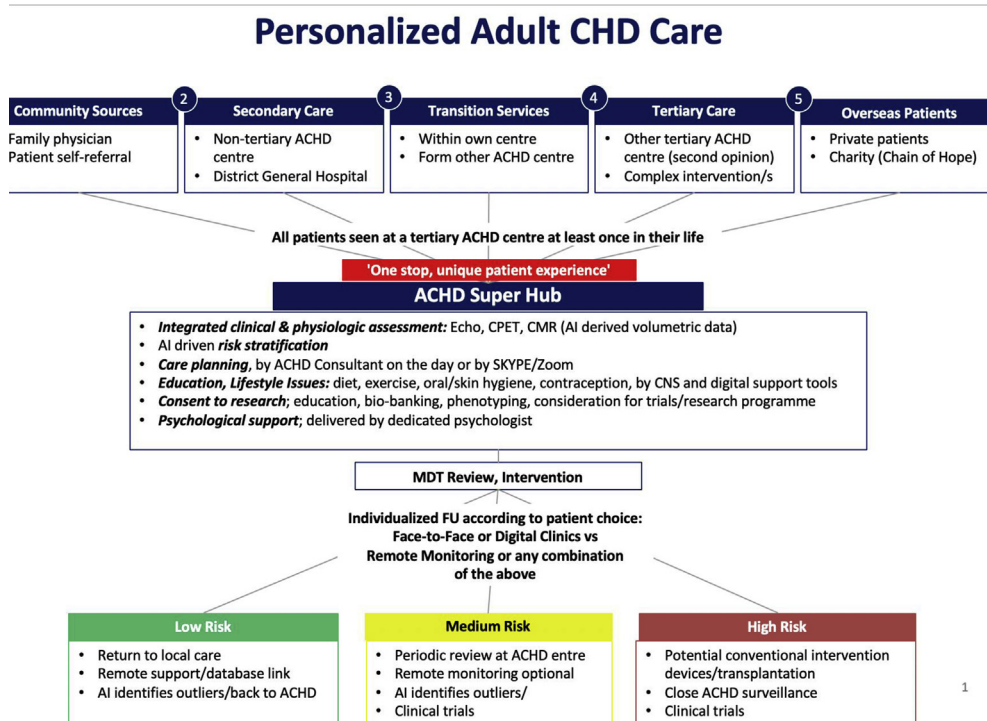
Personalized Adult CHD Care

Community Sources
Family physician
Patient self-referral

2
Secondary Care
- Non-tertiary ACHD centre
- District General Hospital

3
Transition Services
- Within own centre
- Form other ACHD centre

4
Tertiary Care
- Other tertiary ACHD centre (second opinion)
- Complex intervention/s

5
Overseas Patients
- Private patients
- Charity (Chain of Hope)

All patients seen at a tertiary ACHD centre at least once in their life

'One stop, unique patient experience'

ACHD Super Hub

- ***Integrated clinical & physiologic assessment:*** Echo, CPET, CMR (AI derived volumetric data)
- AI driven ***risk stratification***
- ***Care planning***, by ACHD Consultant on the day or by SKYPE/Zoom
- ***Education, Lifestyle Issues:*** diet, exercise, oral/skin hygiene, contraception, by CNS and digital support tools
- ***Consent to research***; education, bio-banking, phenotyping, consideration for trials/research programme
- ***Psychological support***; delivered by dedicated psychologist

MDT Review, Intervention

Individualized FU according to patient choice: Face-to-Face or Digital Clinics vs Remote Monitoring or any combination of the above

Low Risk
- Return to local care
- Remote support/database link
- AI identifies outliers/back to ACHD

Medium Risk
- Periodic review at ACHD entre
- Remote monitoring optional
- AI identifies outliers/
- Clinical trials

High Risk
- Potential conventional intervention devices/transplantation
- Close ACHD surveillance
- Clinical trials

1